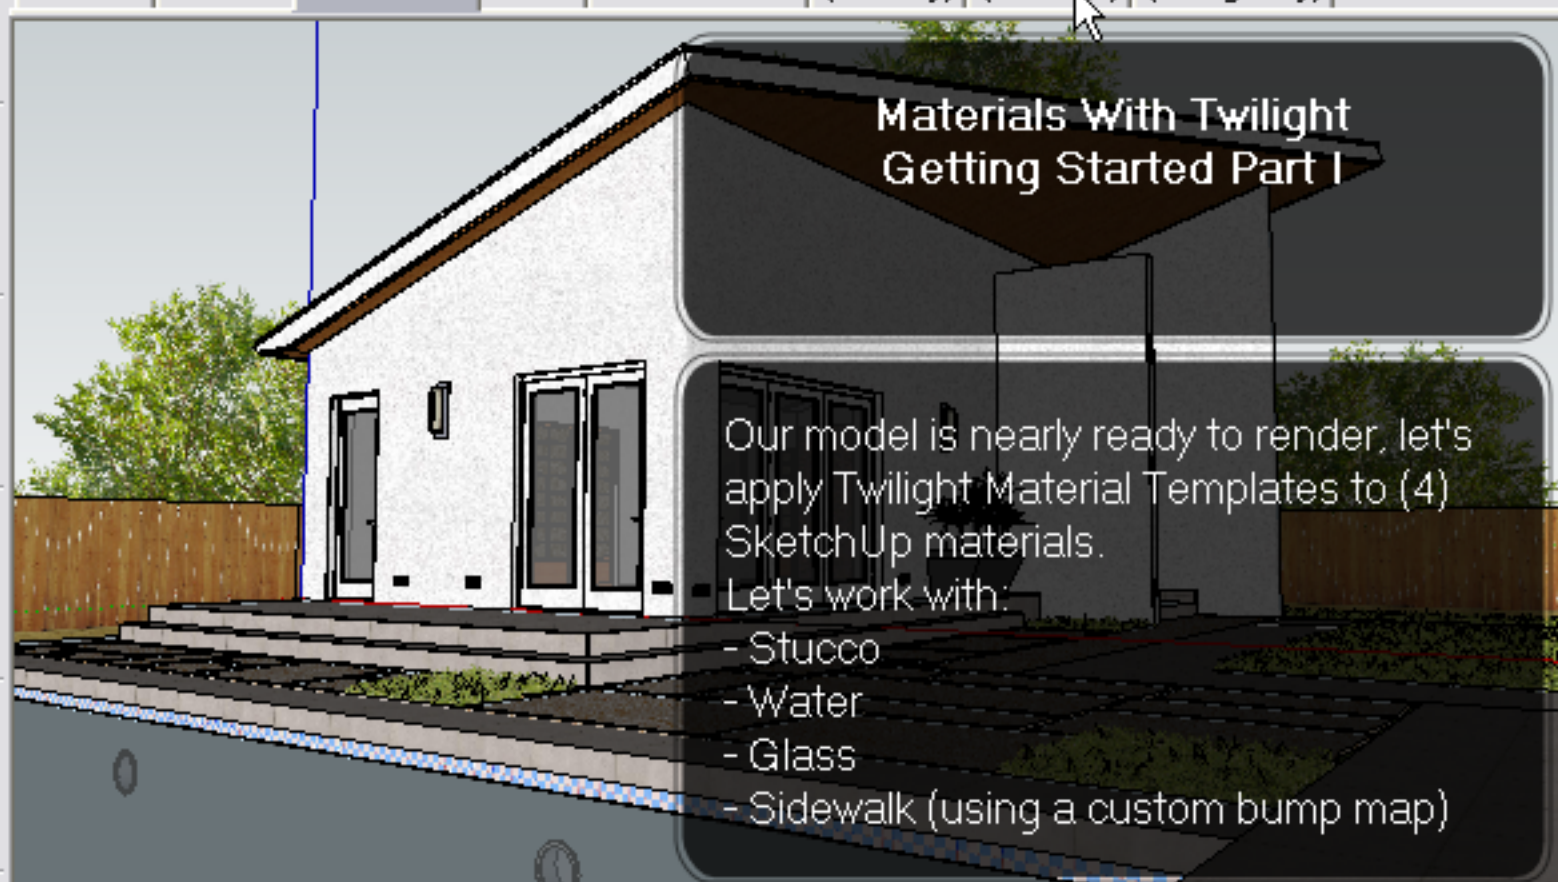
Materials With Twilight
Getting Started Part I

Our model is nearly ready to render, let's apply Twilight Material Templates to (4) SketchUp materials.
Let's work with:
- Stucco
- Water
- Glass
- Sidewalk (using a custom bump map)